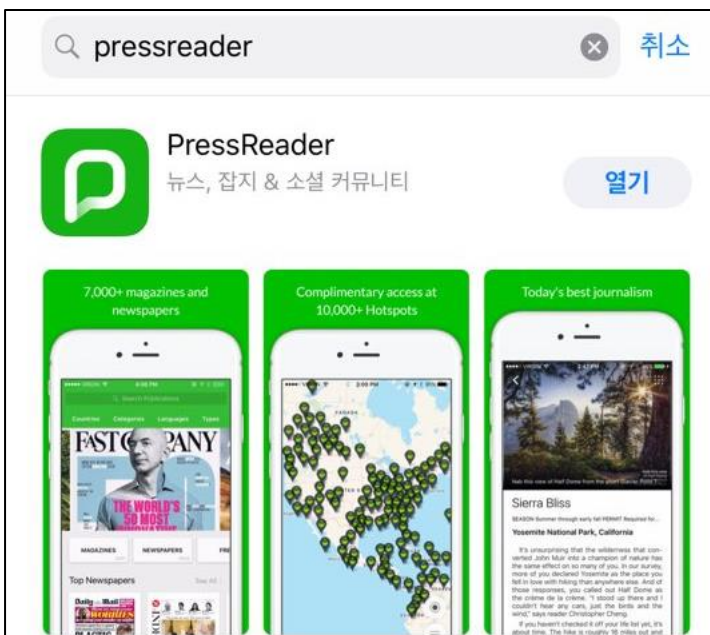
pressreader
취소

PressReader
뉴스, 잡지 & 소셜 커뮤니티
열기

7,000+ magazines and newspapers

Complimentary access at 10,000+ Hotspots

Today's best journalism

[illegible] 4:08 PM
Search Publications
Countries Categories Languages Types
FAST COMPANY
THE WORLD'S 50 MOST
MAGAZINES NEWSPAPERS
Top Newspapers See All
Daily Mail

2:09 PM
CANADA

Sierra Bliss
Yosemite National Park, California
It's unsurprising that the wilderness that converted John Muir into a champion of nature has the same effect on so many of you. In our survey, more of you declared Yosemite as the place you fell in love with hiking than anywhere else. And of those responses, you called out Half Dome as the crème de la crème. "I stood up there and I couldn't hear any cars, just the birds and the wind," says reader Christopher Cheng.